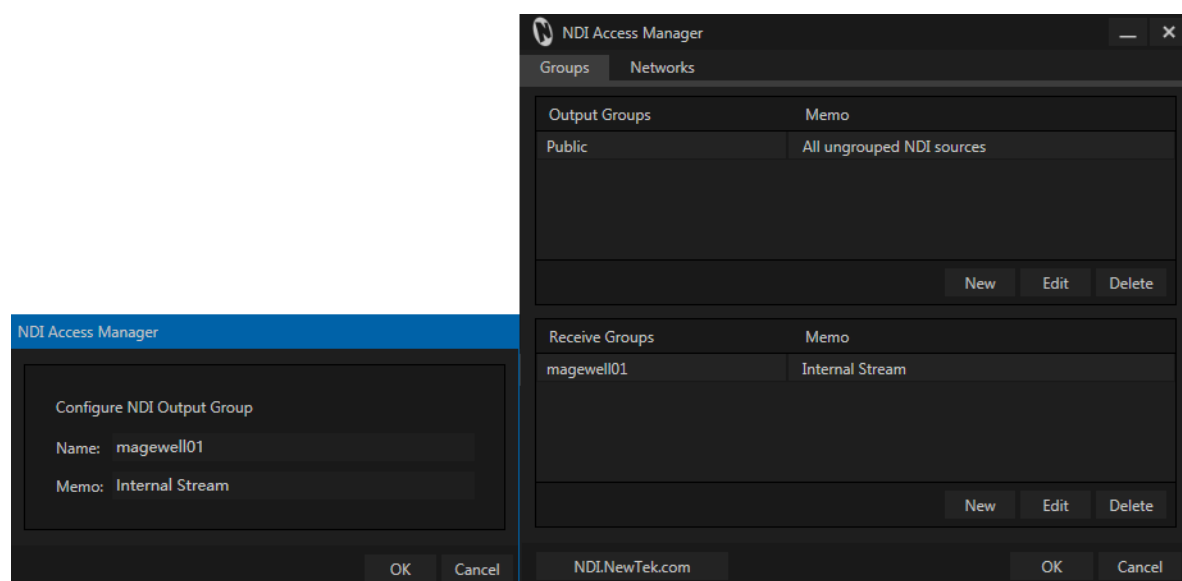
NDI Access Manager

Groups Networks

| Output Groups | Memo |
|---|---|
| Public | All ungrouped NDI sources |

New Edit Delete

| Receive Groups | Memo |
|---|---|
| magewell01 | Internal Stream |

New Edit Delete

NDI.NewTek.com

OK Cancel

NDI Access Manager

Configure NDI Output Group

Name: magewell01

Memo: Internal Stream

OK Cancel